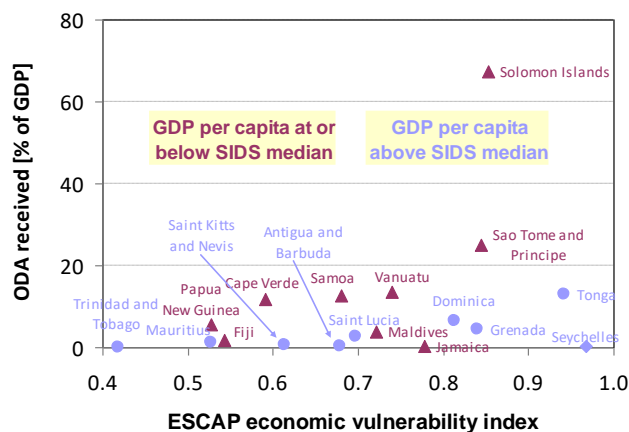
80
60
40
20
0
ODA received [% of GDP]
0.4
0.5
0.6
0.7
0.8
0.9
1.0
ESCAP economic vulnerability index

GDP per capita at or below SIDS median

GDP per capita above SIDS median

Solomon Islands
Sao Tome and Principe
Saint Kitts and Nevis
Antigua and Barbuda
Papua New Guinea
Cape Verde
Samoa
Vanuatu
Trinidad and Tobago
Mauritius
Fiji
Saint Lucia
Maldives
Jamaica
Dominica
Grenada
Tonga
Seychelles